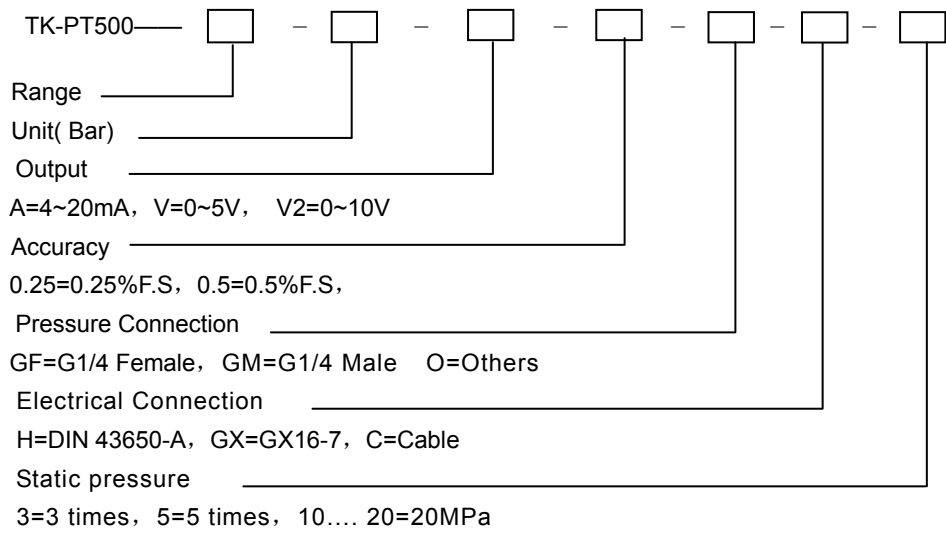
TK-PT500 – – – – – –

Range

Unit( Bar)

Output

A=4~20mA，V=0~5V， V2=0~10V

Accuracy

0.25=0.25%F.S，0.5=0.5%F.S，

Pressure Connection

GF=G1/4 Female，GM=G1/4 Male O=Others

Electrical Connection

H=DIN 43650-A，GX=GX16-7，C=Cable

Static pressure

3=3 times，5=5 times，10.... 20=20MPa